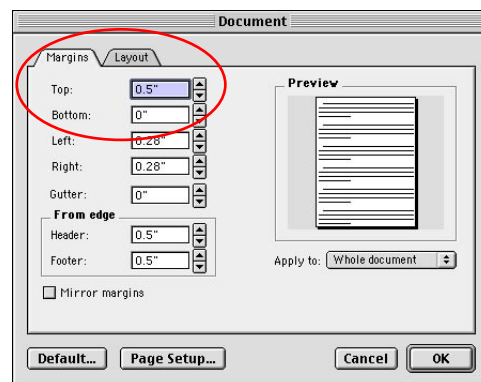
Document

Margins Layout

Top: 0.5"

Bottom: 0"

Left: 0.28"

Right: 0.28"

Gutter: 0"

From edge

Header: 0.5"

Footer: 0.5"

Mirror margins

Preview

Apply to: Whole document

Default... Page Setup... Cancel OK